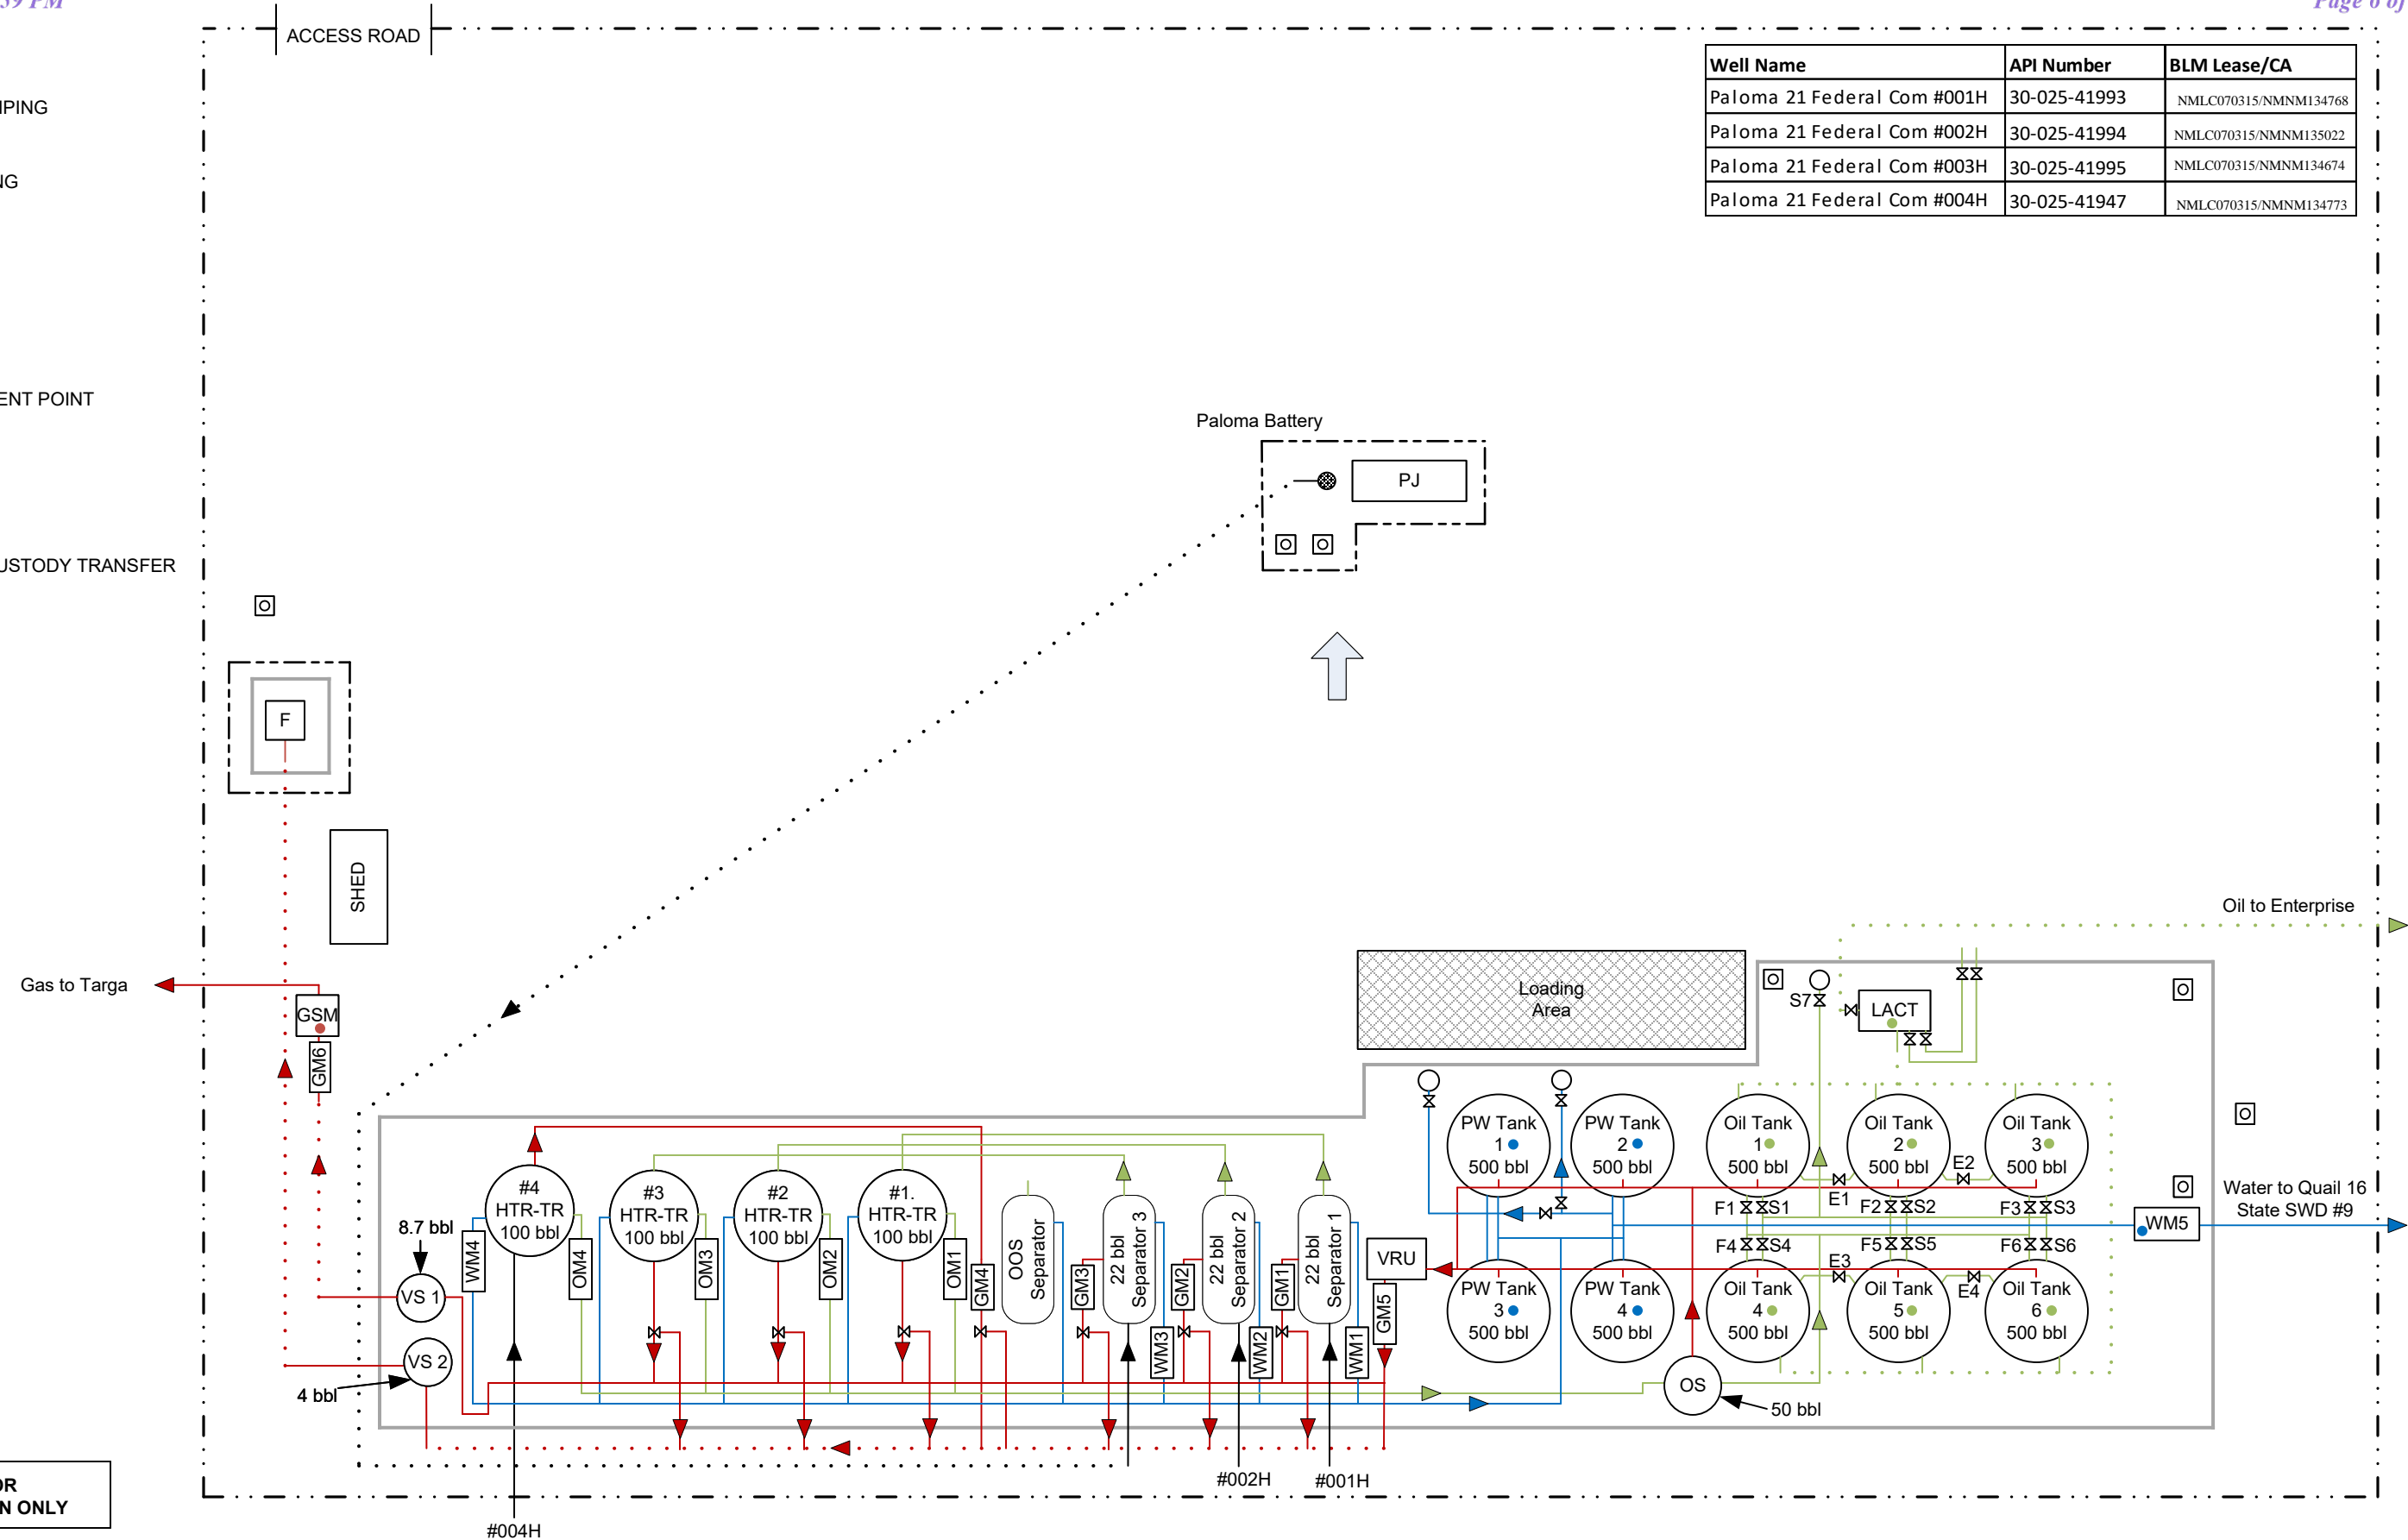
59 PM

Page 6 of

ACCESS ROAD

IPING

IG

ENT POINT

USTODY TRANSFER

OR
N ONLY

| Well Name | API Number | BLM Lease/CA |
|---|---|---|
| Paloma 21 Federal Com #001H | 30-025-41993 | NMLC070315/NMNM134768 |
| Paloma 21 Federal Com #002H | 30-025-41994 | NMLC070315/NMNM135022 |
| Paloma 21 Federal Com #003H | 30-025-41995 | NMLC070315/NMNM134674 |
| Paloma 21 Federal Com #004H | 30-025-41947 | NMLC070315/NMNM134773 |

Paloma Battery

PJ

F

SHED

Gas to Targa

GSM

GM6

Loading Area

S7

LACT

Oil to Enterprise

PW Tank 1 500 bbl

PW Tank 2 500 bbl

Oil Tank 1 500 bbl

Oil Tank 2 500 bbl

E2

Oil Tank 3 500 bbl

E1

F1 S1

F2 S2

F3 S3

WM5

Water to Quail 16 State SWD #9

F4 S4

F5 S5

F6 S6

E3

E4

PW Tank 3 500 bbl

PW Tank 4 500 bbl

Oil Tank 4 500 bbl

Oil Tank 5 500 bbl

Oil Tank 6 500 bbl

OS

50 bbl

VRU

#4 HTR-TR 100 bbl

#3 HTR-TR 100 bbl

#2 HTR-TR 100 bbl

#1. HTR-TR 100 bbl

8.7 bbl

VS 1

VS 2

4 bbl

WM4

OM4

OM3

OM2

OM1

GM4

OOS Separator

GM3

22 bbl Separator 3

GM2

22 bbl Separator 2

GM1

22 bbl Separator 1

GM5

WM3

WM2

WM1

#004H

#002H

#001H